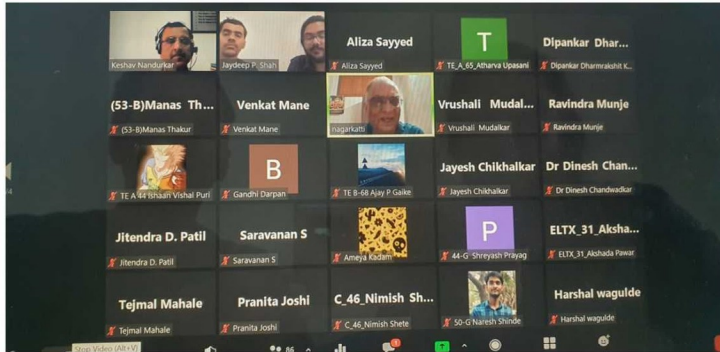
Keshav Nandurkar

Jaydeep P. Shah

Aliza Sayyed
Aliza Sayyed

T
TE_A_65_Atharva Upasani

Dipankar Dhar...
Dipankar Dharmrakshit K...

(53-B)Manas Th...
(53-B)Manas Thakur

Venkat Mane
Venkat Mane

nagarkatti

Vrushali Mudal...
Vrushali Mudalkar

Ravindra Munje
Ravindra Munje

TE A 44 Ishaan Vishal Puri

B
Gandhi Darpan

TE B-68 Ajay P Gaike

Jayesh Chikhalkar
Jayesh Chikhalkar

Dr Dinesh Chan...
Dr Dinesh Chandwadkar

Jitendra D. Patil
Jitendra D. Patil

Saravanan S
Saravanan S

Ameya Kadam

P
44-G Shreyash Prayag

ELTX_31_Aksha...
ELTX_31_Akshada Pawar

Tejmal Mahale
Tejmal Mahale

Pranita Joshi
Pranita Joshi

C_46_Nimish Sh...
C_46_Nimish Shete

50-G Naresh Shinde

Harshal wagulde
Harshal wagulde

Stop Video (Alt+V)
86